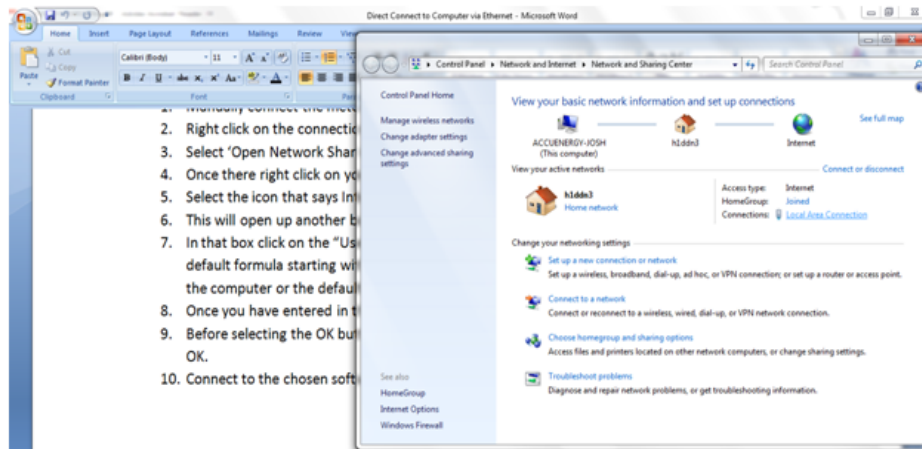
Direct Connect to Computer via Ethernet - Microsoft Word

Home Insert Page Layout References Mailings Review View

Cut
Copy
Paste
Format Painter
Clipboard
Calibri (Body) 11
Font

1. Manually connect the met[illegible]
2. Right click on the connectio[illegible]
3. Select 'Open Network Shar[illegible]
4. Once there right click on yo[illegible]
5. Select the icon that says Int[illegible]
6. This will open up another b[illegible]
7. In that box click on the "Us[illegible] default formula starting wi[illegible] the computer or the defaul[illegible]
8. Once you have entered in t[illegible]
9. Before selecting the OK but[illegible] OK.
10. Connect to the chosen soft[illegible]

Control Panel ▸ Network and Internet ▸ Network and Sharing Center
Search Control Panel

Control Panel Home
Manage wireless networks
Change adapter settings
Change advanced sharing settings

See also
HomeGroup
Internet Options
Windows Firewall

View your basic network information and set up connections
See full map
ACCUENERGY-JOSH (This computer)
h1ddn3
Internet

View your active networks
Connect or disconnect

h1ddn3
Home network
Access type: Internet
HomeGroup: Joined
Connections: Local Area Connection

Change your networking settings

Set up a new connection or network
Set up a wireless, broadband, dial-up, ad hoc, or VPN connection; or set up a router or access point.

Connect to a network
Connect or reconnect to a wireless, wired, dial-up, or VPN network connection.

Choose homegroup and sharing options
Access files and printers located on other network computers, or change sharing settings.

Troubleshoot problems
Diagnose and repair network problems, or get troubleshooting information.